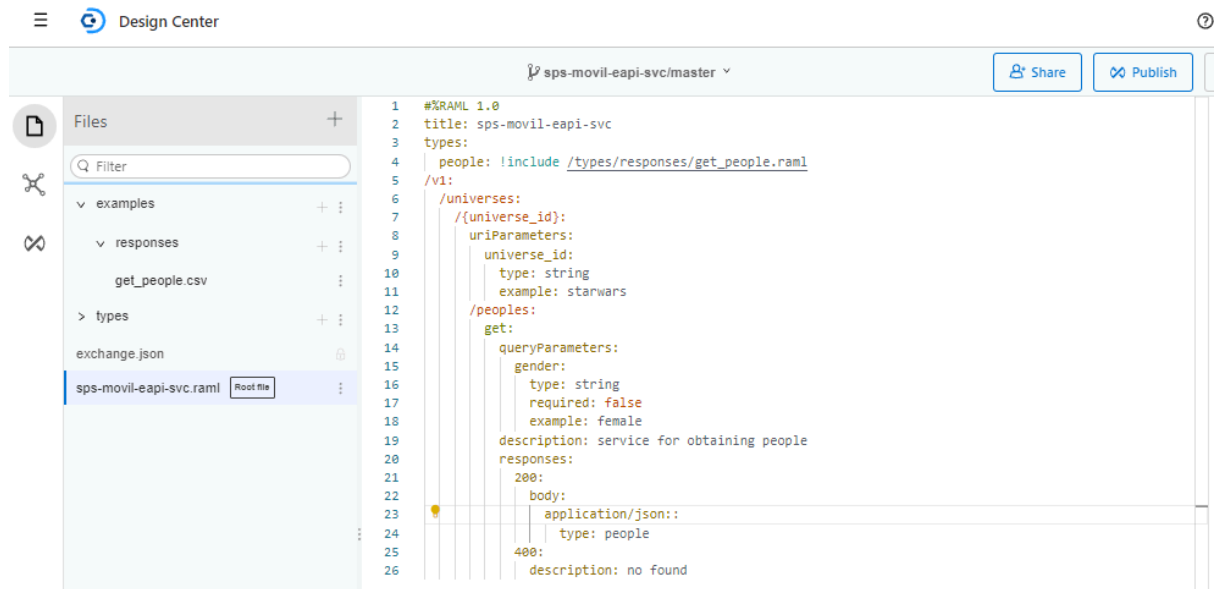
Design Center

sps-movil-eapi-svc/master

Share
Publish

Files

Filter

examples
responses
get_people.csv
types
exchange.json
sps-movil-eapi-svc.raml Root file

1 #%RAML 1.0
2 title: sps-movil-eapi-svc
3 types:
4 people: !include /types/responses/get_people.raml
5 /v1:
6 /universes:
7 /{universe_id}:
8 uriParameters:
9 universe_id:
10 type: string
11 example: starwars
12 /peoples:
13 get:
14 queryParameters:
15 gender:
16 type: string
17 required: false
18 example: female
19 description: service for obtaining people
20 responses:
21 200:
22 body:
23 application/json::
24 type: people
25 400:
26 description: no found